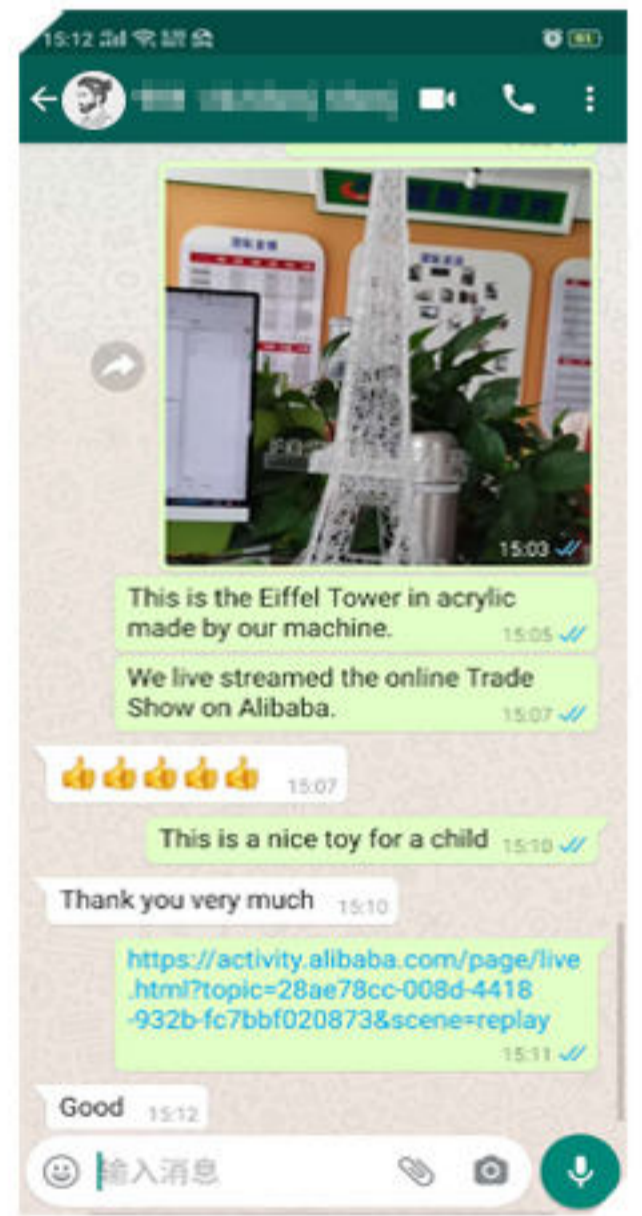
15:12

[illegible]

15:03

This is the Eiffel Tower in acrylic made by our machine. 15:05

We live streamed the online Trade Show on Alibaba. 15:07

👍👍👍👍👍 15:07

This is a nice toy for a child 15:10

Thank you very much 15:10

https://activity.alibaba.com/page/live.html?topic=28ae78cc-008d-4418-932b-fc7bbf020873&scene=replay 15:11

Good 15:12

输入消息